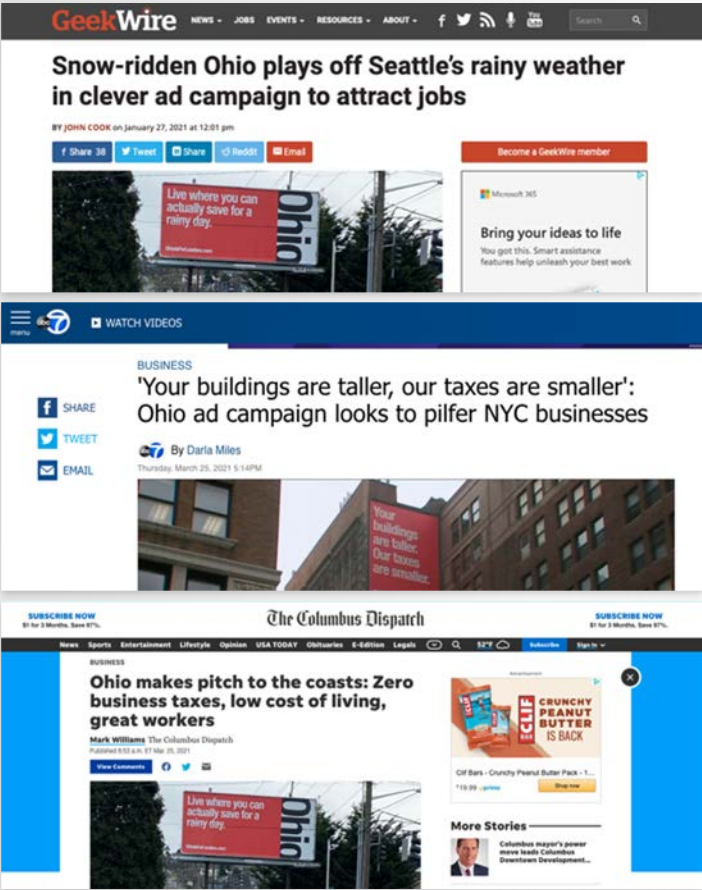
GeekWire NEWS ▾ JOBS EVENTS ▾ RESOURCES ▾ ABOUT ▾ Search

Snow-ridden Ohio plays off Seattle's rainy weather in clever ad campaign to attract jobs

BY JOHN COOK on January 27, 2021 at 12:01 pm

Share 38 Tweet Share Reddit Email

Become a GeekWire member

Live where you can actually save for a rainy day.

Ohio

Microsoft 365

Bring your ideas to life

You got this. Smart assistance features help unleash your best work

menu 7 WATCH VIDEOS

BUSINESS

'Your buildings are taller, our taxes are smaller': Ohio ad campaign looks to pilfer NYC businesses

SHARE

TWEET

EMAIL

By Darla Miles

Thursday, March 25, 2021 5:14PM

Your buildings are taller. Our taxes are smaller.

SUBSCRIBE NOW
$1 for 3 Months. Save 97%.

The Columbus Dispatch

SUBSCRIBE NOW
$1 for 3 Months. Save 97%.

News Sports Entertainment Lifestyle Opinion USA TODAY Obituaries E-Edition Legals 52°F Subscribe Sign In

BUSINESS

Ohio makes pitch to the coasts: Zero business taxes, low cost of living, great workers

Mark Williams The Columbus Dispatch

Published 6:53 a.m. ET Mar. 25, 2021

View Comments

Advertisement

CLIF CRUNCHY PEANUT BUTTER IS BACK

Clif Bars - Crunchy Peanut Butter Pack - 1...

$19.99 prime

Shop now

Live where you can actually save for a rainy day.

Ohio

More Stories

Columbus mayor's power move leads Columbus Downtown Development...